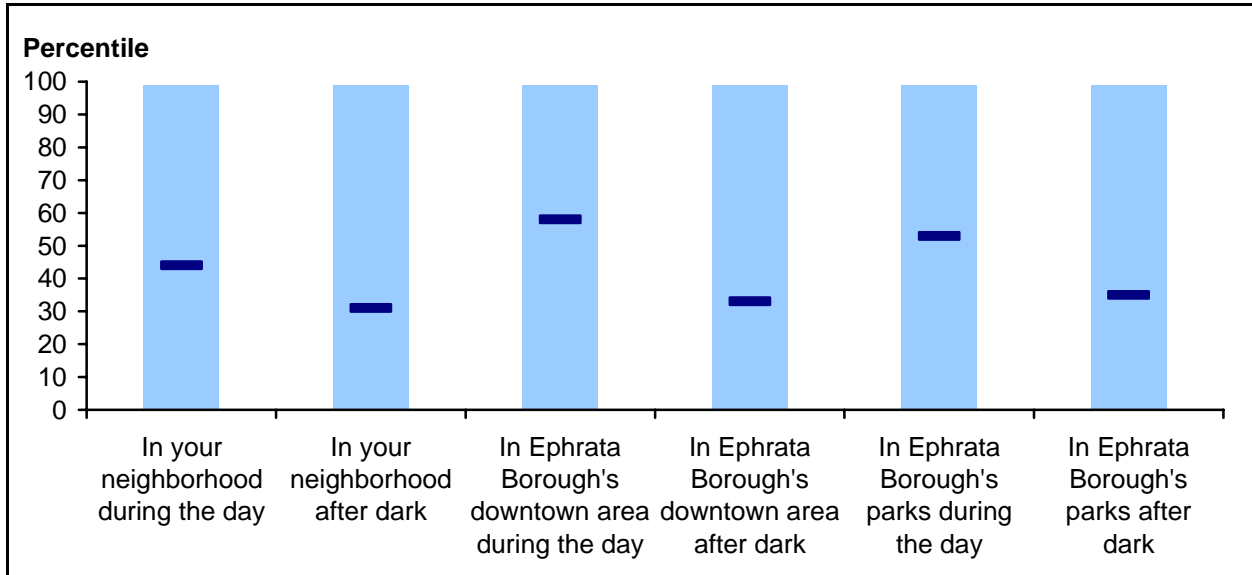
Percentile

100
90
80
70
60
50
40
30
20
10
0

In your neighborhood during the day

In your neighborhood after dark

In Ephrata Borough's downtown area during the day

In Ephrata Borough's downtown area after dark

In Ephrata Borough's parks during the day

In Ephrata Borough's parks after dark